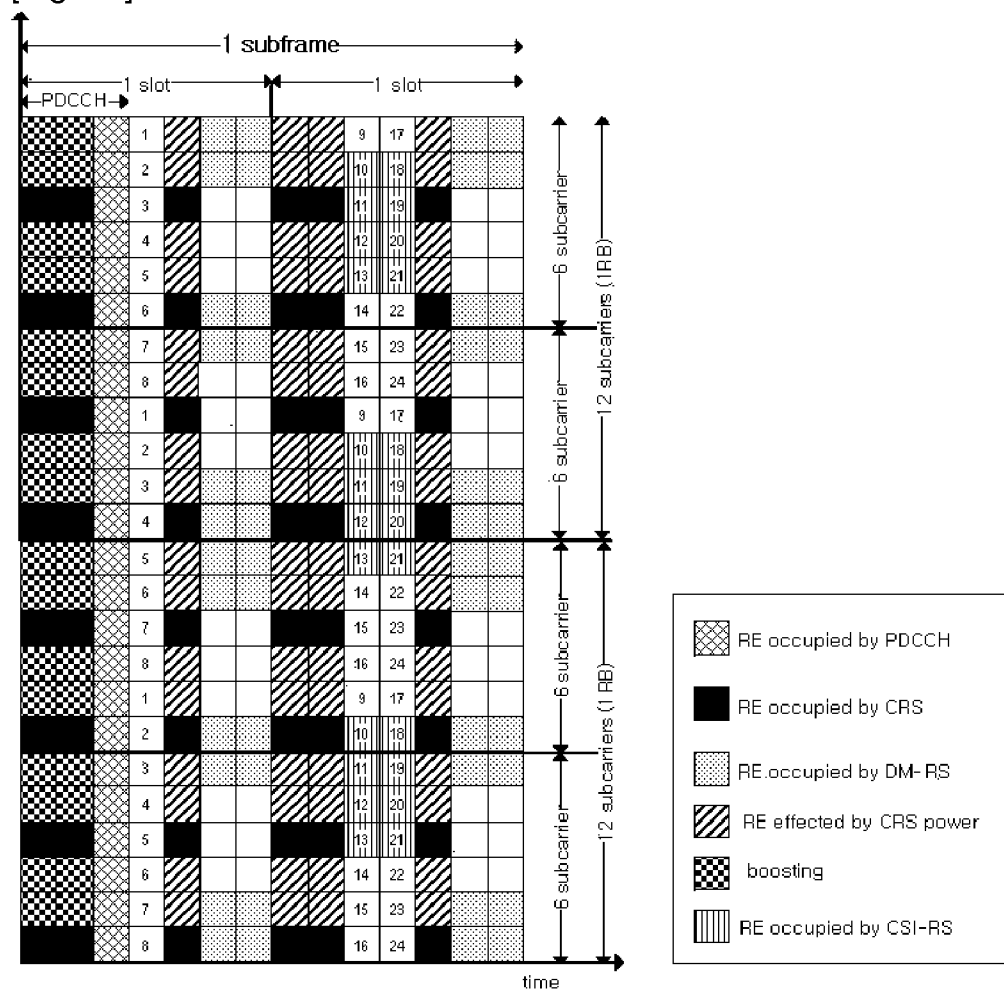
1 subframe

1 slot

1 slot

PDCCH

| 1 | 9 | 17 |
|---|---|---|
| 2 | 10 | 18 |
| 3 | 11 | 19 |
| 4 | 12 | 20 |
| 5 | 13 | 21 |
| 6 | 14 | 22 |
| 7 | 15 | 23 |
| 8 | 16 | 24 |
| 1 | 9 | 17 |
| 2 | 10 | 18 |
| 3 | 11 | 19 |
| 4 | 12 | 20 |
| 5 | 13 | 21 |
| 6 | 14 | 22 |
| 7 | 15 | 23 |
| 8 | 16 | 24 |
| 1 | 9 | 17 |
| 2 | 10 | 18 |
| 3 | 11 | 19 |
| 4 | 12 | 20 |
| 5 | 13 | 21 |
| 6 | 14 | 22 |
| 7 | 15 | 23 |
| 8 | 16 | 24 |

6 subcarrier

6 subcarrier

12 subcarriers (1RB)

6 subcarrier

6 subcarrier

12 subcarriers (1 RB)

time

RE occupied by PDCCH

RE occupied by CRS

RE.occupied by DM-RS

RE effected by CRS power

boosting

RE occupied by CSI-RS